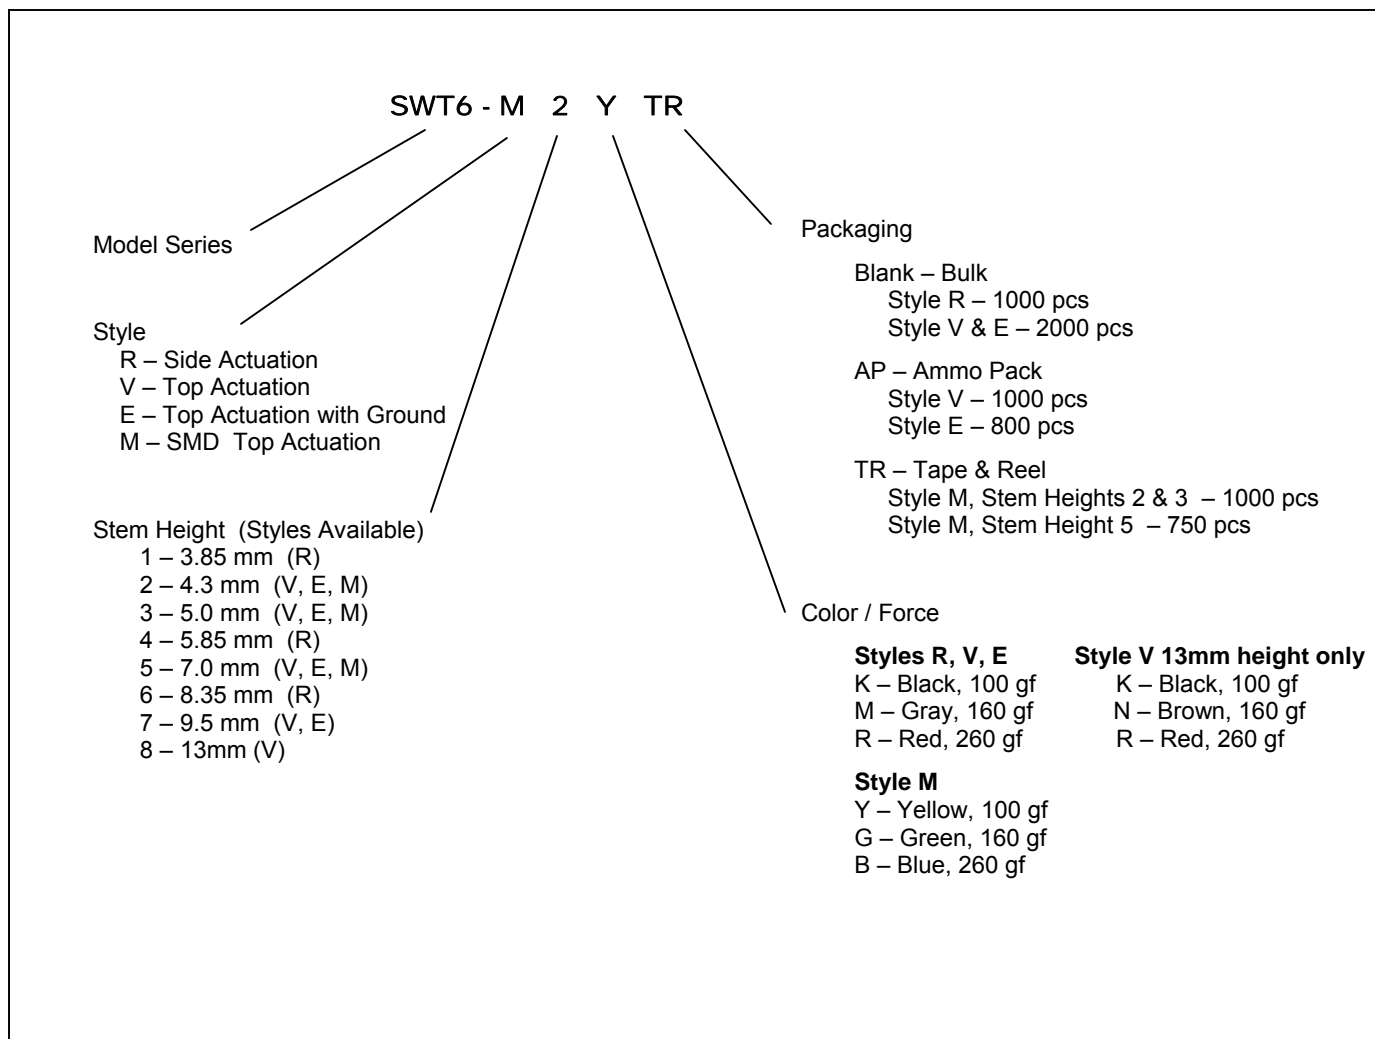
SWT6 - M 2 Y TR

Model Series

Style
R – Side Actuation
V – Top Actuation
E – Top Actuation with Ground
M – SMD Top Actuation

Stem Height (Styles Available)
1 – 3.85 mm (R)
2 – 4.3 mm (V, E, M)
3 – 5.0 mm (V, E, M)
4 – 5.85 mm (R)
5 – 7.0 mm (V, E, M)
6 – 8.35 mm (R)
7 – 9.5 mm (V, E)
8 – 13mm (V)

Packaging

Blank – Bulk
Style R – 1000 pcs
Style V & E – 2000 pcs

AP – Ammo Pack
Style V – 1000 pcs
Style E – 800 pcs

TR – Tape & Reel
Style M, Stem Heights 2 & 3 – 1000 pcs
Style M, Stem Height 5 – 750 pcs

Color / Force

**Styles R, V, E**
K – Black, 100 gf
M – Gray, 160 gf
R – Red, 260 gf

**Style V 13mm height only**
K – Black, 100 gf
N – Brown, 160 gf
R – Red, 260 gf

**Style M**
Y – Yellow, 100 gf
G – Green, 160 gf
B – Blue, 260 gf